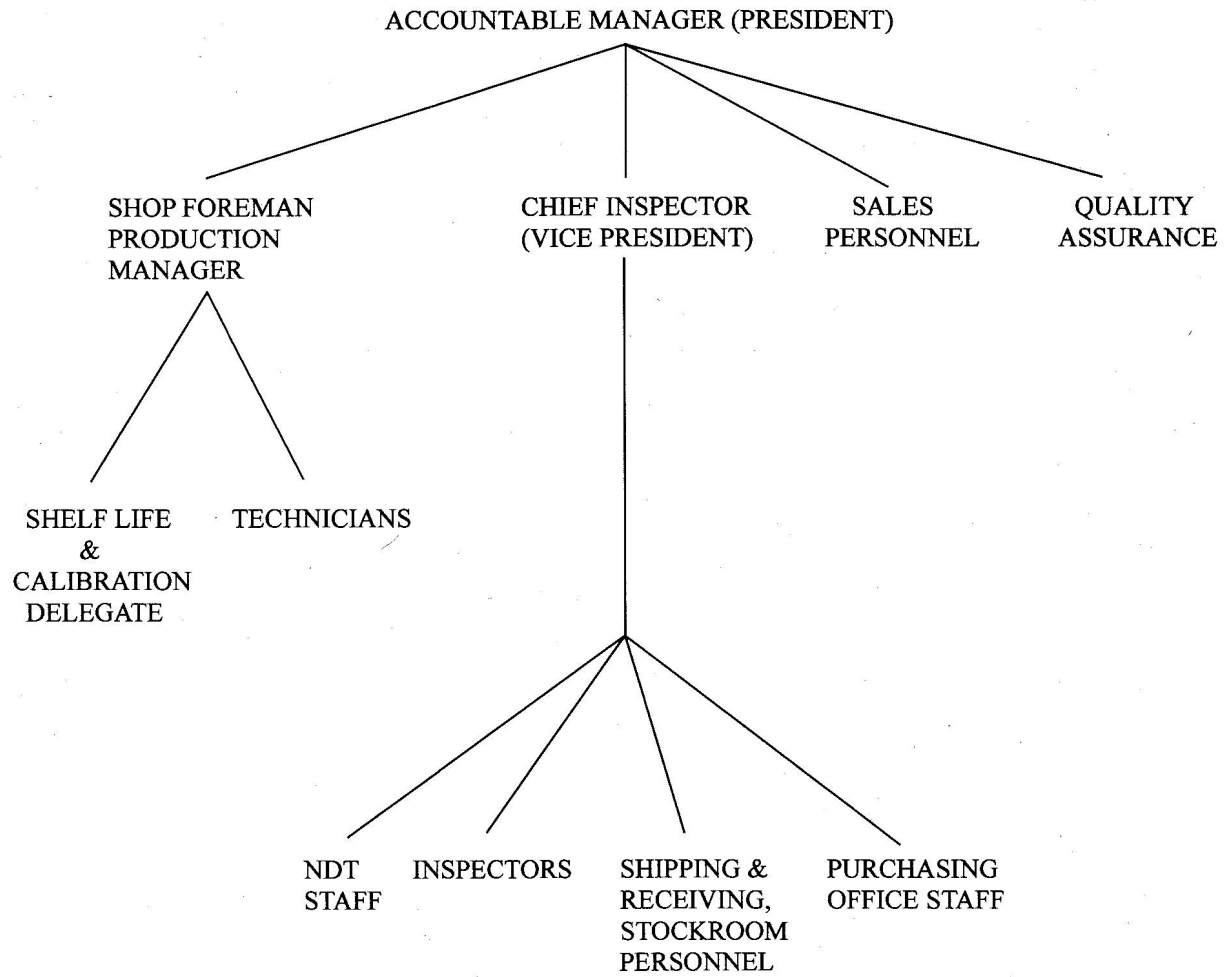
ACCOUNTABLE MANAGER (PRESIDENT)

SHOP FOREMAN
PRODUCTION
MANAGER

CHIEF INSPECTOR
(VICE PRESIDENT)

SALES
PERSONNEL

QUALITY
ASSURANCE

SHELF LIFE
&
CALIBRATION
DELEGATE

TECHNICIANS

NDT
STAFF

INSPECTORS

SHIPPING &
RECEIVING,
STOCKROOM
PERSONNEL

PURCHASING
OFFICE STAFF